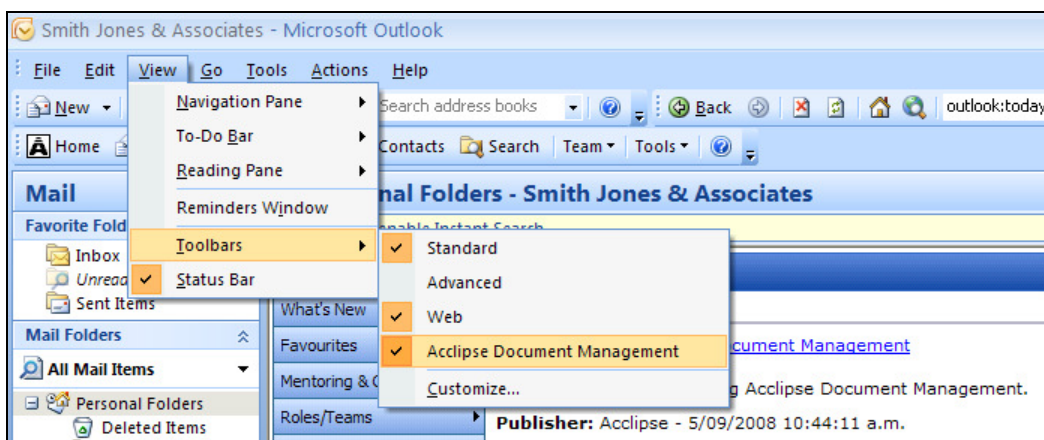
Smith Jones & Associates - Microsoft Outlook

File Edit View Go Tools Actions Help

New

Search address books

Back

outlook:today

Home

Contacts Search Team Tools

Navigation Pane

To-Do Bar

Reading Pane

Reminders Window

Toolbars

Status Bar

Standard

Advanced

Web

Acclipse Document Management

Customize...

Mail

Favorite Fold

Inbox

Unread

Sent Items

Mail Folders

All Mail Items

Personal Folders

Deleted Items

nal Folders - Smith Jones & Associates

What's New

Favourites

Mentoring & C

Roles/Teams

cument Management

g Acclipse Document Management.

Publisher: Acclipse - 5/09/2008 10:44:11 a.m.